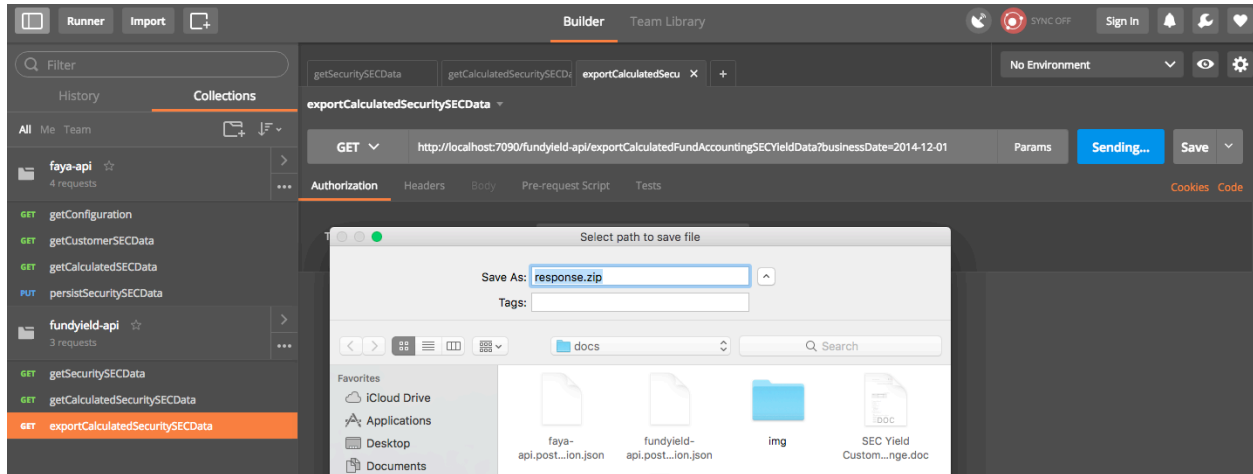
Runner Import

Builder Team Library

SYNC OFF Sign In

Filter

History Collections

All Me Team

faya-api ☆
4 requests

GET getConfiguration
GET getCustomerSECData
GET getCalculatedSECData
PUT persistSecuritySECData

fundyield-api ☆
3 requests

GET getSecuritySECData
GET getCalculatedSecuritySECData
GET exportCalculatedSecuritySECData

getSecuritySECData getCalculatedSecuritySECDa exportCalculatedSecu ×

No Environment

exportCalculatedSecuritySECData

GET http://localhost:7090/fundyield-api/exportCalculatedFundAccountingSECYieldData?businessDate=2014-12-01 Params Sending... Save

Authorization Headers Body Pre-request Script Tests Cookies Code

Select path to save file

Save As: response.zip

Tags:

docs

Search

Favorites
iCloud Drive
Applications
Desktop
Documents

faya-api.post...ion.json
fundyield-api.post...ion.json
img
DOC
SEC Yield Custom...nge.doc